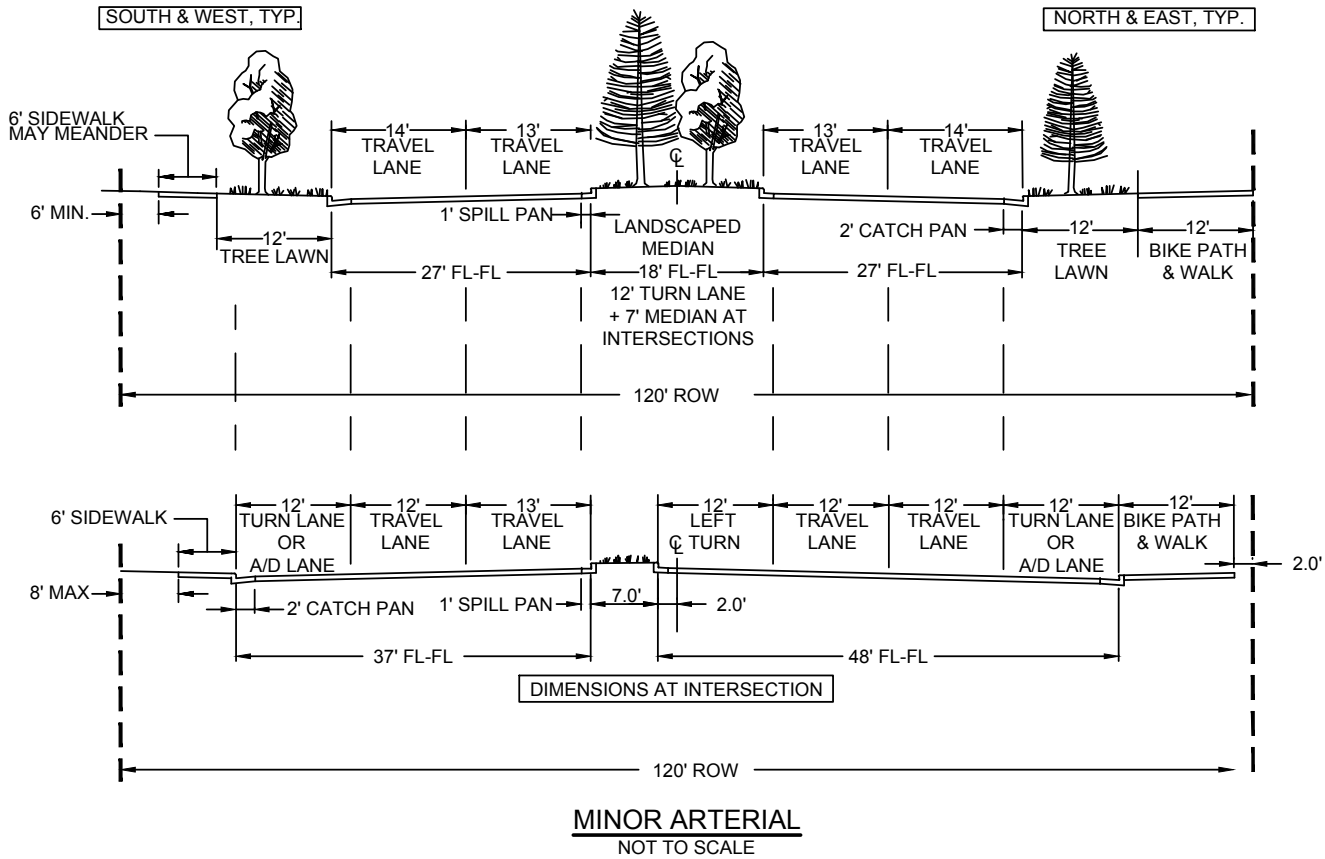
SOUTH & WEST, TYP.

NORTH & EAST, TYP.

6' SIDEWALK MAY MEANDER

6' MIN.

14' TRAVEL LANE

13' TRAVEL LANE

℄

13' TRAVEL LANE

14' TRAVEL LANE

1' SPILL PAN

LANDSCAPED MEDIAN

2' CATCH PAN

12' TREE LAWN

12' TREE LAWN

12' BIKE PATH & WALK

27' FL-FL

18' FL-FL

27' FL-FL

12' TURN LANE + 7' MEDIAN AT INTERSECTIONS

120' ROW

6' SIDEWALK

12' TURN LANE OR A/D LANE

12' TRAVEL LANE

13' TRAVEL LANE

12' LEFT TURN

℄

12' TRAVEL LANE

12' TRAVEL LANE

12' TURN LANE OR A/D LANE

12' BIKE PATH & WALK

2.0'

8' MAX

2' CATCH PAN

1' SPILL PAN

7.0'

2.0'

37' FL-FL

48' FL-FL

DIMENSIONS AT INTERSECTION

120' ROW

MINOR ARTERIAL
NOT TO SCALE